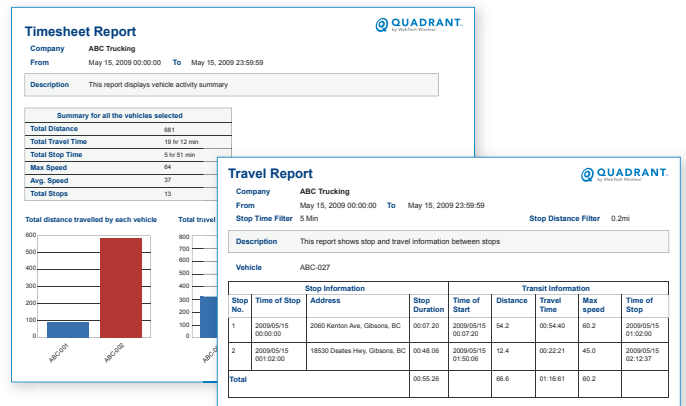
Timesheet Report

QUADRANT
by WebTech Wireless

Company ABC Trucking
From May 15, 2009 00:00:00 To May 15, 2009 23:59:59

Description This report displays vehicle activity summary

| Summary for all the vehicles selected | |
|---|---|
| Total Distance | 681 |
| Total Travel Time | 19 hr 12 min |
| Total Stop Time | 5 hr 51 min |
| Max Speed | 64 |
| Avg. Speed | 37 |
| Total Stops | 13 |

Total distance travelled by each vehicle

600
500
400
300
200
100
0

ABC-001
ABC-002

Total travel

800
700
600
500
400
300
200
100
0

Travel Report

QUADRANT
by WebTech Wireless

Company ABC Trucking
From May 15, 2009 00:00:00 To May 15, 2009 23:59:59
Stop Time Filter 5 Min Stop Distance Filter 0.2mi

Description This report shows stop and travel information between stops

Vehicle ABC-027

| Stop Information | | | | Transit Information | | | | |
|---|---|---|---|---|---|---|---|---|
| Stop No. | Time of Stop | Address | Stop Duration | Time of Start | Distance | Travel Time | Max speed | Time of Stop |
| 1 | 2009/05/15 00:00:00 | 2060 Kenton Ave, Gibsons, BC | 00:07.20 | 2009/05/15 00:07:20 | 54.2 | 00:54:40 | 60.2 | 2009/05/15 01:02:00 |
| 2 | 2009/05/15 001:02:00 | 18530 Deates Hwy, Gibsons, BC | 00:48.06 | 2009/05/15 01:50:06 | 12.4 | 00:22:21 | 45.0 | 2009/05/15 02:12:37 |
| Total | | | 00:55.26 | | 66.6 | 01:16:61 | 60.2 | |